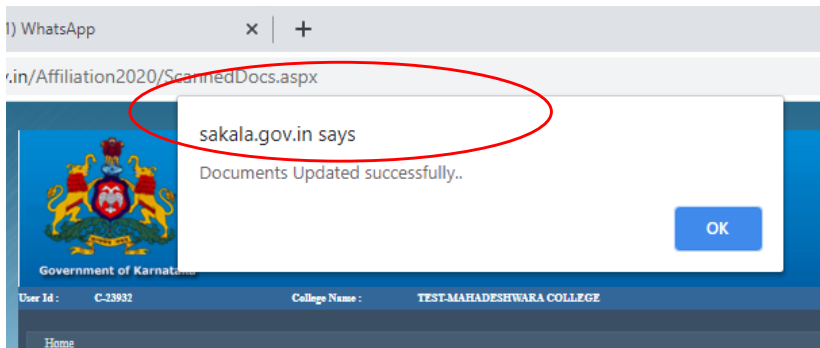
1) WhatsApp

×

+

.in/Affiliation2020/ScannedDocs.aspx

sakala.gov.in says

Documents Updated successfully..

OK

Government of Karnataka

User Id : C-23932

College Name : TEST-MAHADESHWARA COLLEGE

Home